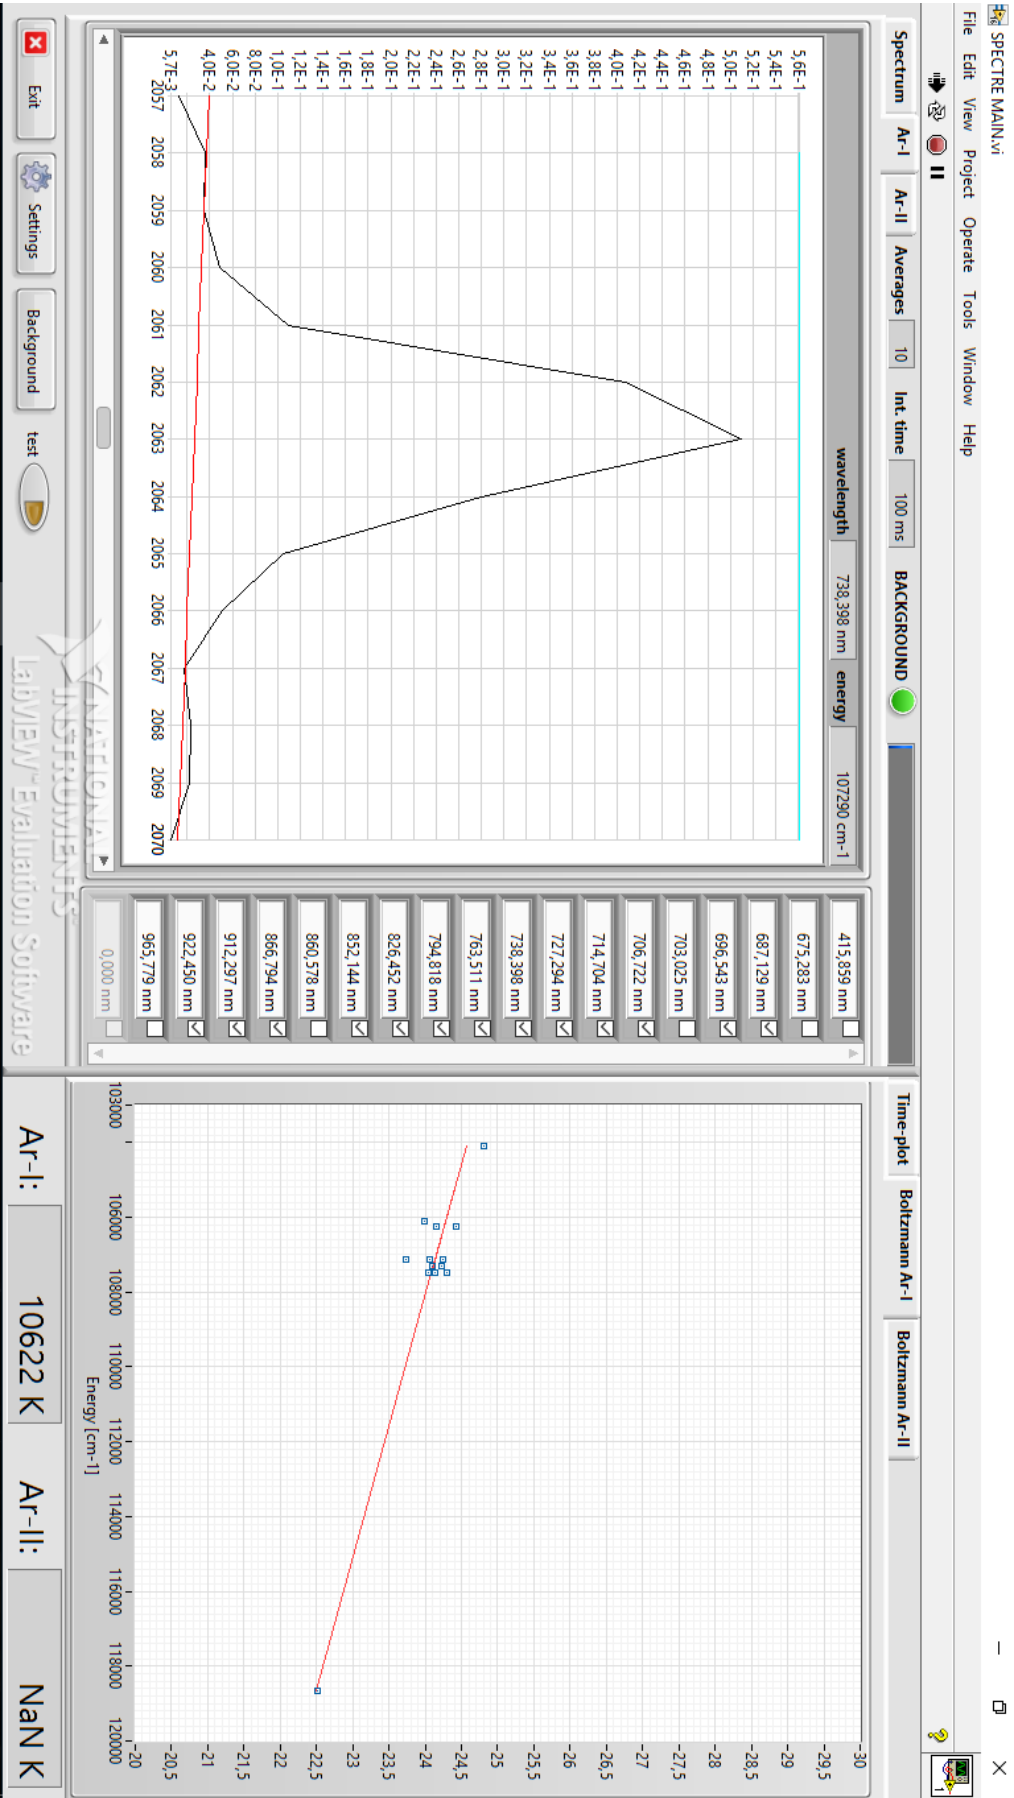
SPECTRE MAIN.vi

File Edit View Project Operate Tools Window Help

Spectrum | Ar-I | Ar-II | Averages 10 | Int. time 100 ms | BACKGROUND

wavelength 738,398 nm energy 107290 cm-1

5,6E-1
5,4E-1
5,2E-1
5,0E-1
4,8E-1
4,6E-1
4,4E-1
4,2E-1
4,0E-1
3,8E-1
3,6E-1
3,4E-1
3,2E-1
3,0E-1
2,8E-1
2,6E-1
2,4E-1
2,2E-1
2,0E-1
1,8E-1
1,6E-1
1,4E-1
1,2E-1
1,0E-1
8,0E-2
6,0E-2
4,0E-2
5,7E-3

2057 2058 2059 2060 2061 2062 2063 2064 2065 2066 2067 2068 2069 2070

415,859 nm
675,283 nm
687,129 nm
696,543 nm
703,025 nm
706,722 nm
714,704 nm
727,294 nm
738,398 nm
763,511 nm
794,818 nm
826,452 nm
852,144 nm
860,578 nm
866,794 nm
912,297 nm
922,450 nm
965,779 nm
0,000 nm

Exit | Settings | Background | test

NATIONAL INSTRUMENTS
LabVIEW™ Evaluation Software

Time-plot | Boltzmann Ar-I | Boltzmann Ar-II

-30
-29,5
-29
-28,5
-28
-27,5
-27
-26,5
-26
-25,5
-25
-24,5
-24
-23,5
-23
-22,5
-22
-21,5
-21
-20,5
-20

103000 106000 108000 110000 112000 114000 116000 118000 120000
Energy [cm-1]

Ar-I: 10622 K Ar-II: NaN K